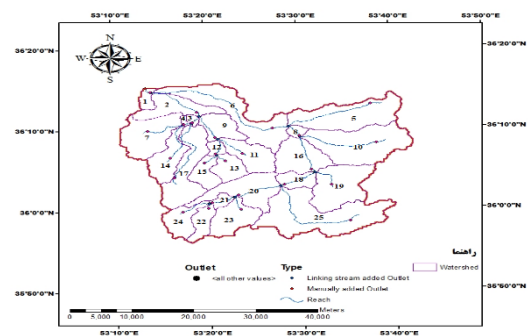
53°10'0"E 53°20'0"E 53°30'0"E 53°40'0"E 53°50'0"E

36°20'0"N
36°10'0"N
36°0'0"N
35°50'0"N

36°20'0"N
36°10'0"N
36°0'0"N
35°50'0"N

N
W E
S

1 2 3 4 5 6 7 8 9 10 11 12 13 14 15 16 17 18 19 20 21 22 23 24 25

راهنما

Outlet
<all other values>

Type
Linking stream added Outlet
Manually added Outlet

Reach

Watershed

0 5,000 10,000 20,000 30,000 40,000
Meters

53°10'0"E 53°20'0"E 53°30'0"E 53°40'0"E